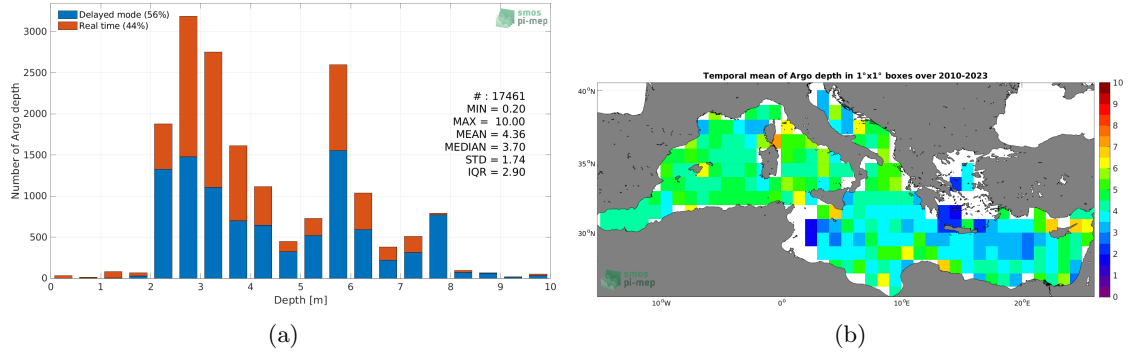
Delayed mode (56%)
Real time (44%)

smos pi-mep

# : 17461
MIN = 0.20
MAX = 10.00
MEAN = 4.36
MEDIAN = 3.70
STD = 1.74
IQR = 2.90

Number of Argo depth

3000
2500
2000
1500
1000
500
0

0 1 2 3 4 5 6 7 8 9 10

Depth [m]

(a)

Temporal mean of Argo depth in 1°x1° boxes over 2010-2023

40°N
35°N
30°N

10°W 0° 10°E 20°E

10
9
8
7
6
5
4
3
2
1
0

smos pi-mep

(b)